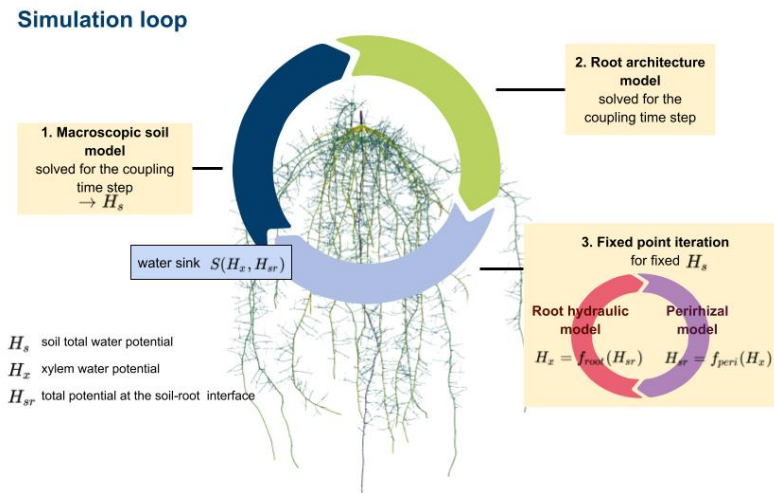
Simulation loop

1. Macroscopic soil model
solved for the coupling time step
$\rightarrow H_s$

2. Root architecture model
solved for the coupling time step

water sink $S(H_x, H_{sr})$

3. Fixed point iteration
for fixed $H_s$

Root hydraulic model
$H_x = f_{root}(H_{sr})$

Perirhizal model
$H_{sr} = f_{peri}(H_x)$

$H_s$ soil total water potential
$H_x$ xylem water potential
$H_{sr}$ total potential at the soil-root interface